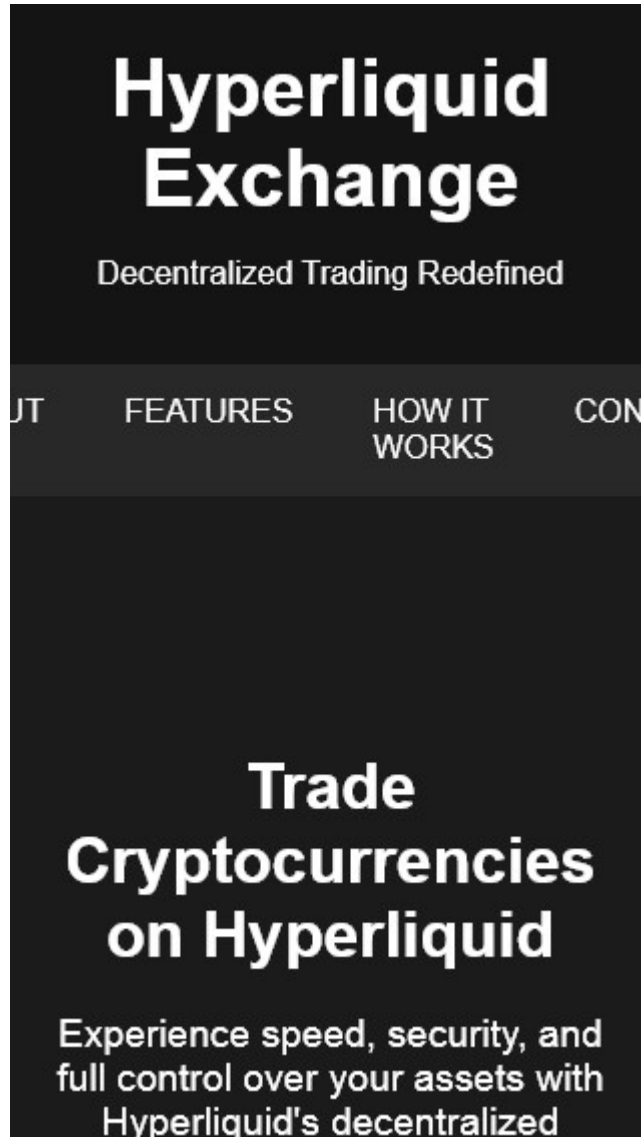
Hyperliquid Exchange

Decentralized Trading Redefined

UT FEATURES HOW IT WORKS CON

Trade Cryptocurrencies on Hyperliquid

Experience speed, security, and full control over your assets with Hyperliquid's decentralized